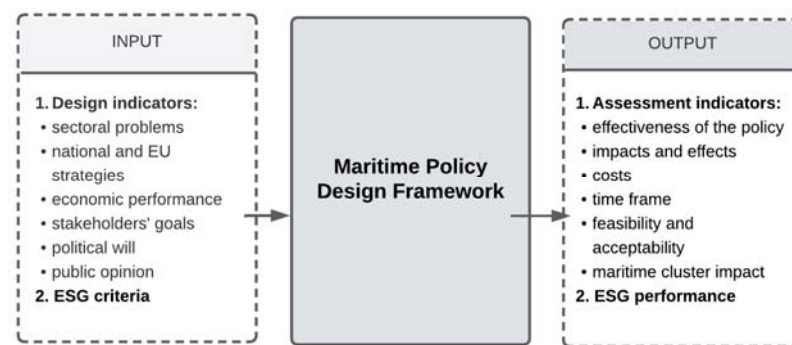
INPUT

1. Design indicators:
- sectoral problems
- national and EU strategies
- economic performance
- stakeholders' goals
- political will
- public opinion
2. ESG criteria

Maritime Policy Design Framework

OUTPUT

1. Assessment indicators:
- effectiveness of the policy
- impacts and effects
- costs
- time frame
- feasibility and acceptability
- maritime cluster impact
2. ESG performance